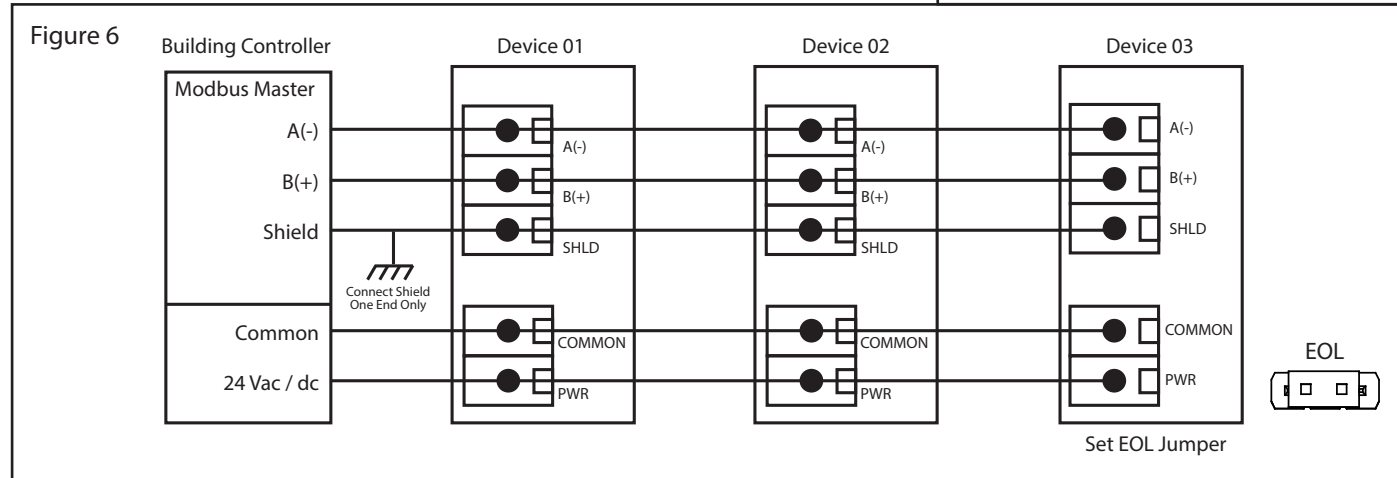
Figure 6

Building Controller

Modbus Master

A(-)

B(+)

Shield

Connect Shield One End Only

Common

24 Vac / dc

Device 01

A(-)

B(+)

SHLD

COMMON

PWR

Device 02

A(-)

B(+)

SHLD

COMMON

PWR

Device 03

A(-)

B(+)

SHLD

COMMON

PWR

Set EOL Jumper

EOL